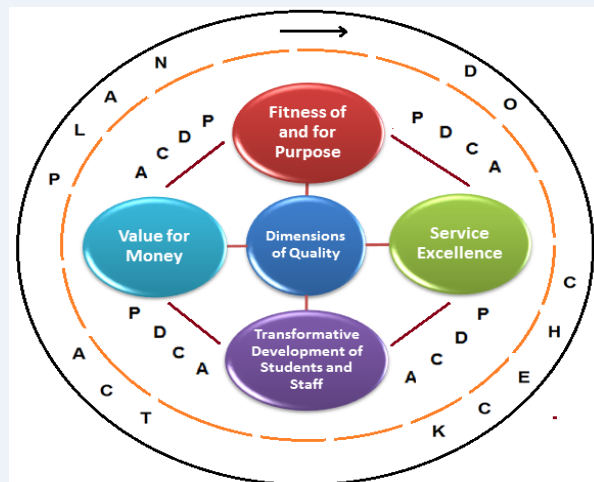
P L A N

D O

C H E C K

A C T

P D C A

P D C A

P D C A

P D C A

Fitness of and for Purpose

Value for Money

Dimensions of Quality

Service Excellence

Transformative Development of Students and Staff